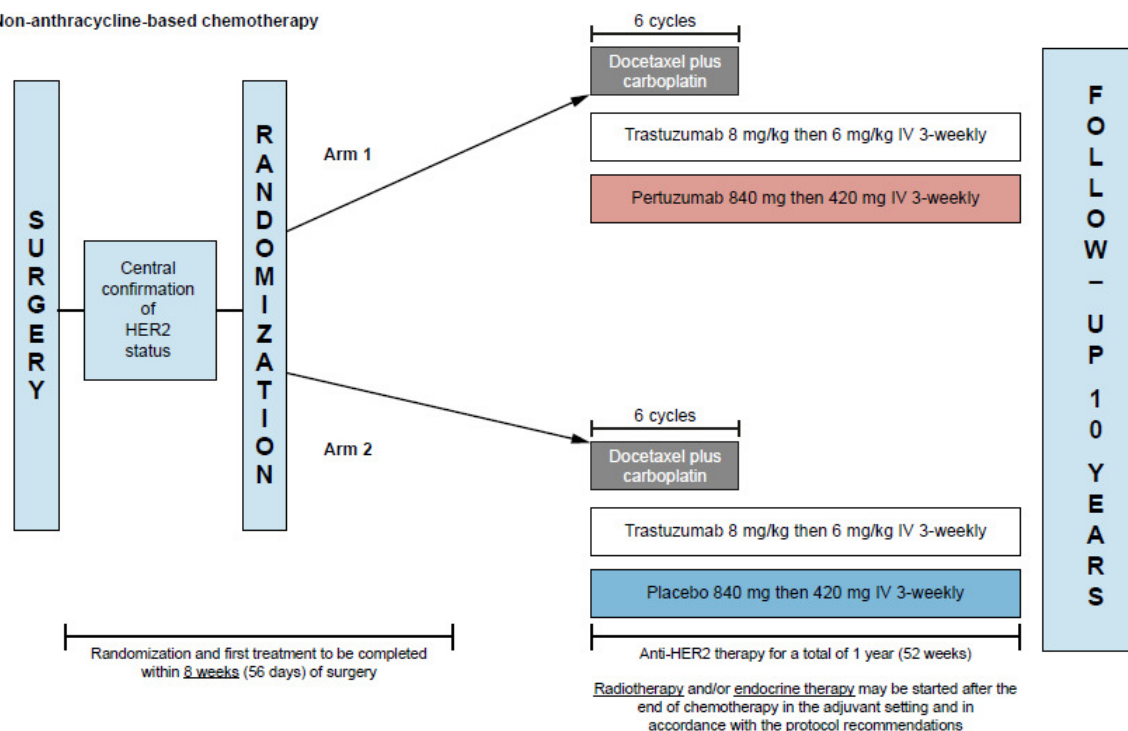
Non-anthracycline-based chemotherapy

SURGERY

Central confirmation of HER2 status

RANDOMIZATION

Arm 1

6 cycles

Docetaxel plus carboplatin

Trastuzumab 8 mg/kg then 6 mg/kg IV 3-weekly

Pertuzumab 840 mg then 420 mg IV 3-weekly

Arm 2

6 cycles

Docetaxel plus carboplatin

Trastuzumab 8 mg/kg then 6 mg/kg IV 3-weekly

Placebo 840 mg then 420 mg IV 3-weekly

FOLLOW – UP 10 YEARS

Randomization and first treatment to be completed within 8 weeks (56 days) of surgery

Anti-HER2 therapy for a total of 1 year (52 weeks)

Radiotherapy and/or endocrine therapy may be started after the end of chemotherapy in the adjuvant setting and in accordance with the protocol recommendations